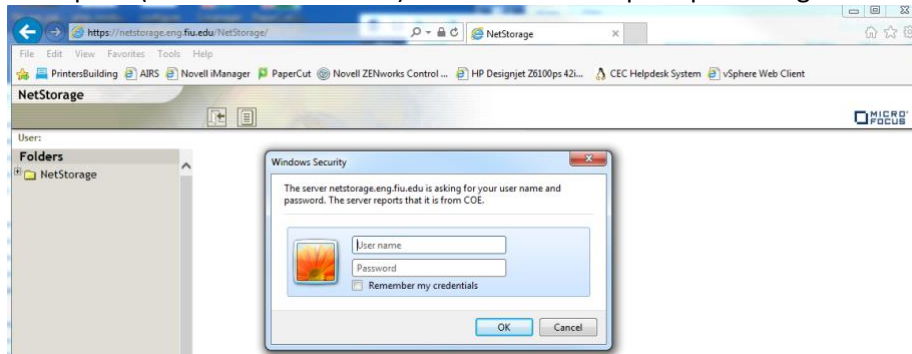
https://netstorage.eng.fiu.edu/NetStorage/

NetStorage

File Edit View Favorites Tools Help

PrintersBuilding AIRS Novell iManager PaperCut Novell ZENworks Control ... HP Designjet Z6100ps 42i... CEC Helpdesk System vSphere Web Client

NetStorage

MICRO FOCUS

User:

Folders

NetStorage

Windows Security

The server netstorage.eng.fiu.edu is asking for your user name and password. The server reports that it is from COE.

User name

Password

Remember my credentials

OK

Cancel